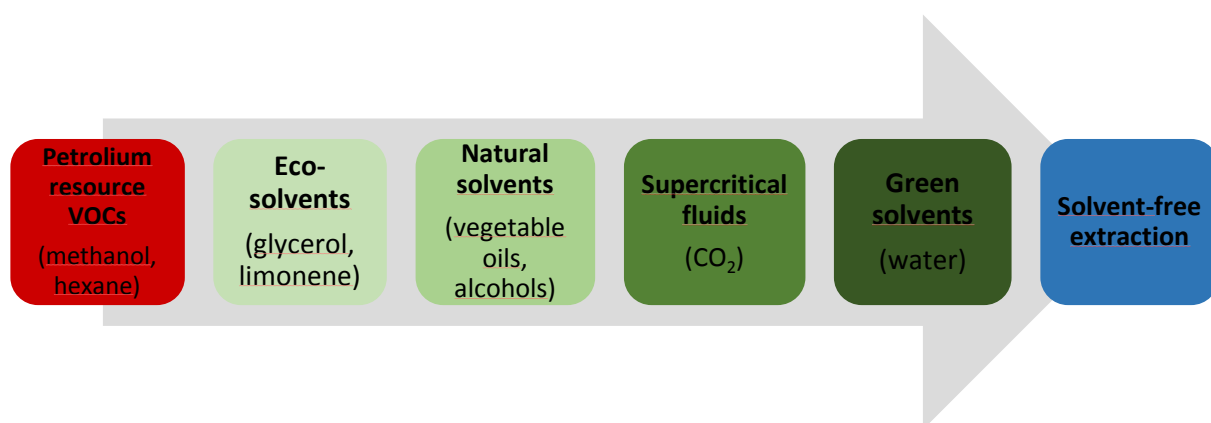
Petrolium resource VOCs
(methanol, hexane)

Eco-solvents
(glycerol, limonene)

Natural solvents
(vegetable oils, alcohols)

Supercritical fluids
($CO_2$)

Green solvents
(water)

Solvent-free extraction